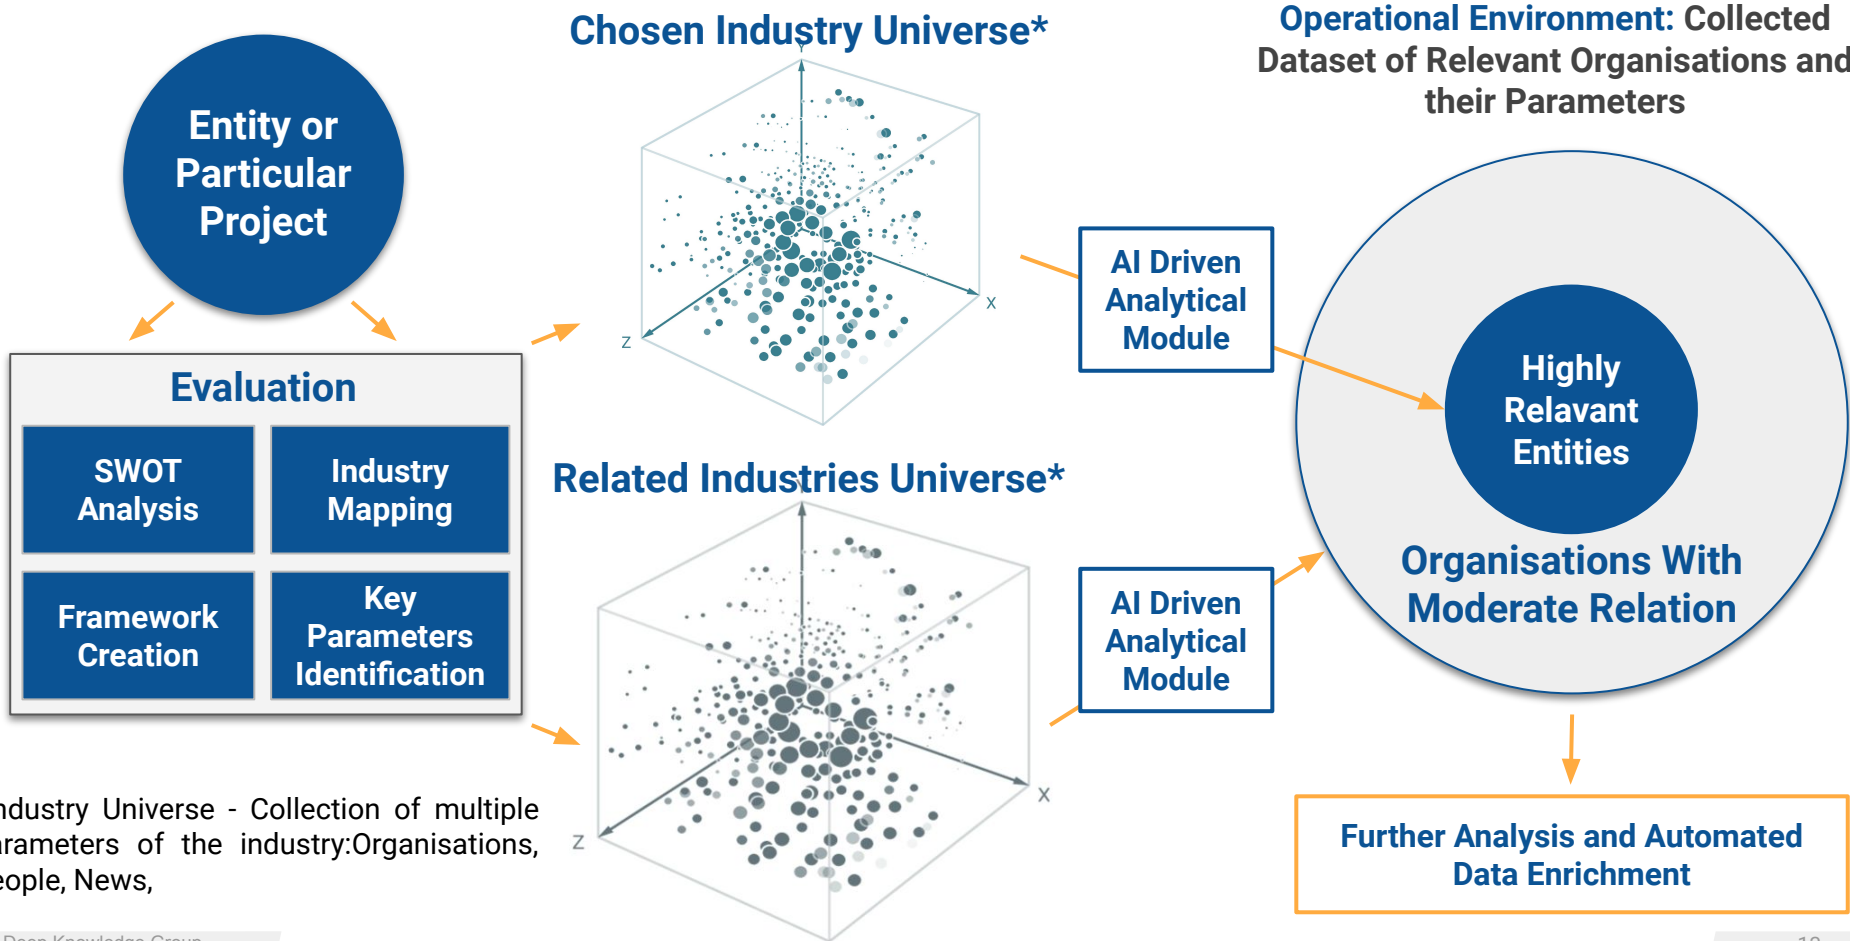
Entity or Particular Project

Evaluation

SWOT Analysis

Industry Mapping

Framework Creation

Key Parameters Identification

ndustry Universe - Collection of multiple arameters of the industry:Organisations, eople, News,

Chosen Industry Universe*

Z

X

Related Industries Universe*

Z

X

AI Driven Analytical Module

AI Driven Analytical Module

Operational Environment: Collected Dataset of Relevant Organisations and their Parameters

Highly Relavant Entities

Organisations With Moderate Relation

Further Analysis and Automated Data Enrichment

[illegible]